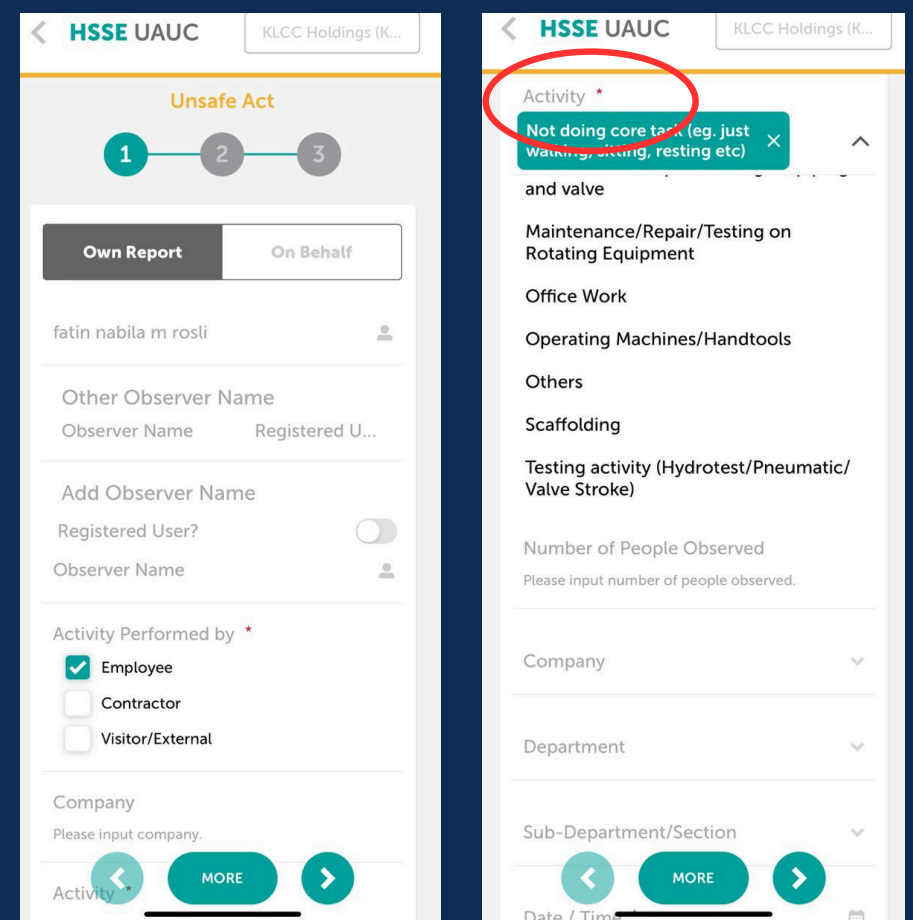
HSSE UAUC

KLCC Holdings (K...

Unsafe Act

1 2 3

Own Report

On Behalf

fatin nabila m rosli

Other Observer Name

Observer Name

Registered U...

Add Observer Name

Registered User?

Observer Name

Activity Performed by *

Employee

Contractor

Visitor/External

Company

Please input company.

Activity *

MORE

HSSE UAUC

KLCC Holdings (K...

Activity *

Not doing core task (eg. just walking, sitting, resting etc) ×

and valve

Maintenance/Repair/Testing on Rotating Equipment

Office Work

Operating Machines/Handtools

Others

Scaffolding

Testing activity (Hydrotest/Pneumatic/ Valve Stroke)

Number of People Observed

Please input number of people observed.

Company

Department

Sub-Department/Section

MORE

Date / Tim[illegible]